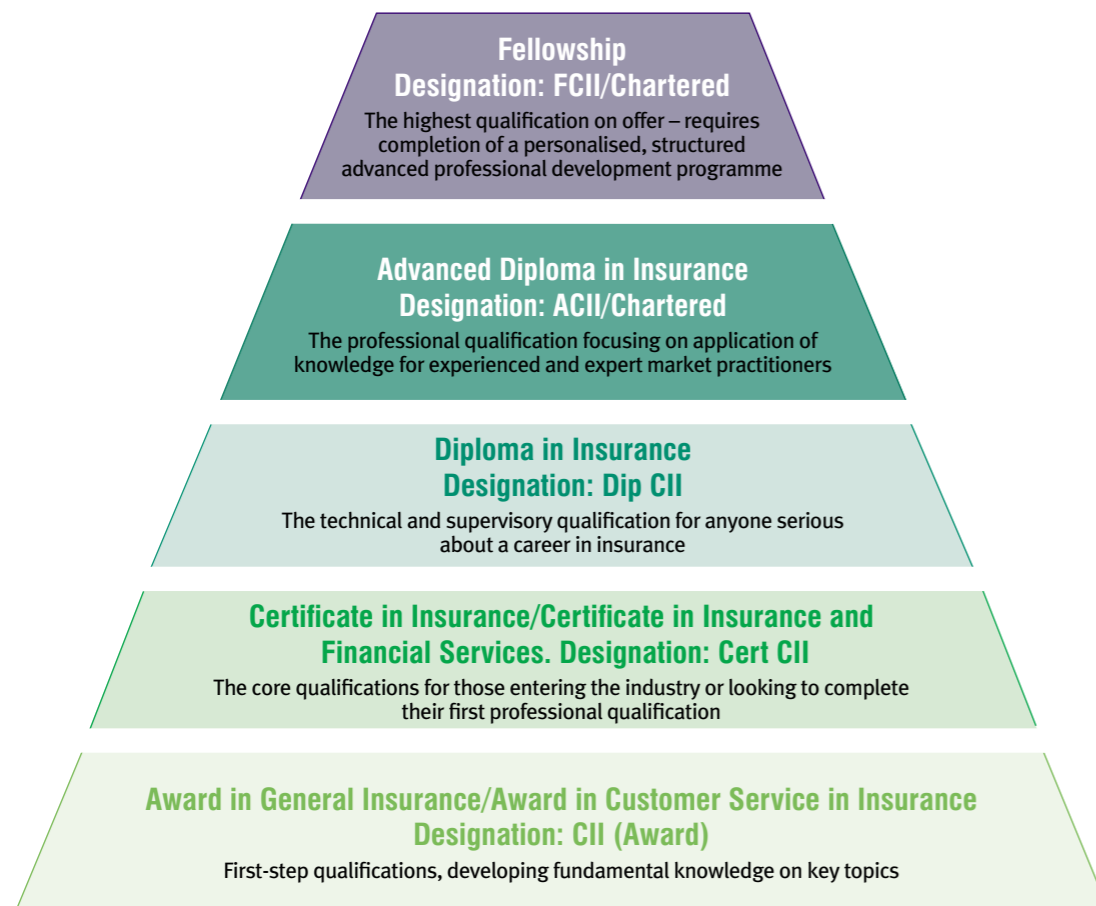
Fellowship
Designation: FCII/Chartered
The highest qualification on offer – requires completion of a personalised, structured advanced professional development programme

Advanced Diploma in Insurance
Designation: ACII/Chartered
The professional qualification focusing on application of knowledge for experienced and expert market practitioners

Diploma in Insurance
Designation: Dip CII
The technical and supervisory qualification for anyone serious about a career in insurance

Certificate in Insurance/Certificate in Insurance and Financial Services. Designation: Cert CII
The core qualifications for those entering the industry or looking to complete their first professional qualification

Award in General Insurance/Award in Customer Service in Insurance
Designation: CII (Award)
First-step qualifications, developing fundamental knowledge on key topics